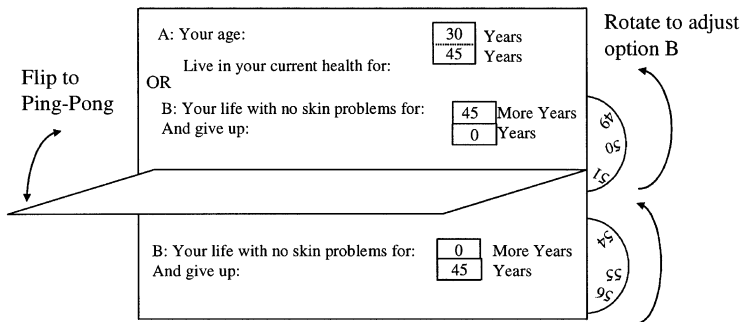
A: Your age: 30 Years

Live in your current health for: 45 Years

OR

B: Your life with no skin problems for: 45 More Years

And give up: 0 Years

49 50 51

Rotate to adjust option B

Flip to Ping-Pong

B: Your life with no skin problems for: 0 More Years

And give up: 45 Years

54 55 56